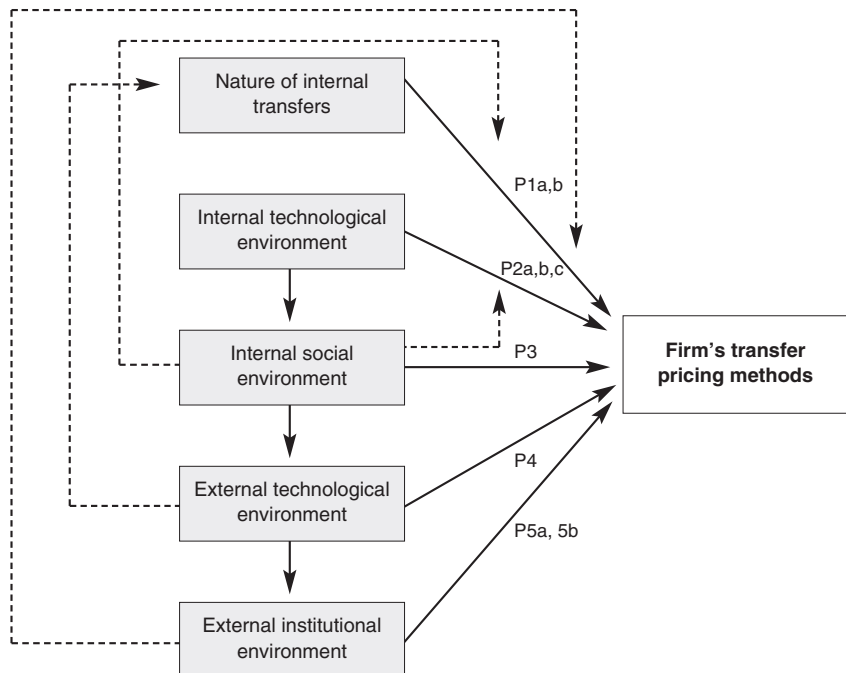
Nature of internal transfers

Internal technological environment

Internal social environment

External technological environment

External institutional environment

P1a,b

P2a,b,c

P3

P4

P5a, 5b

Firm's transfer pricing methods